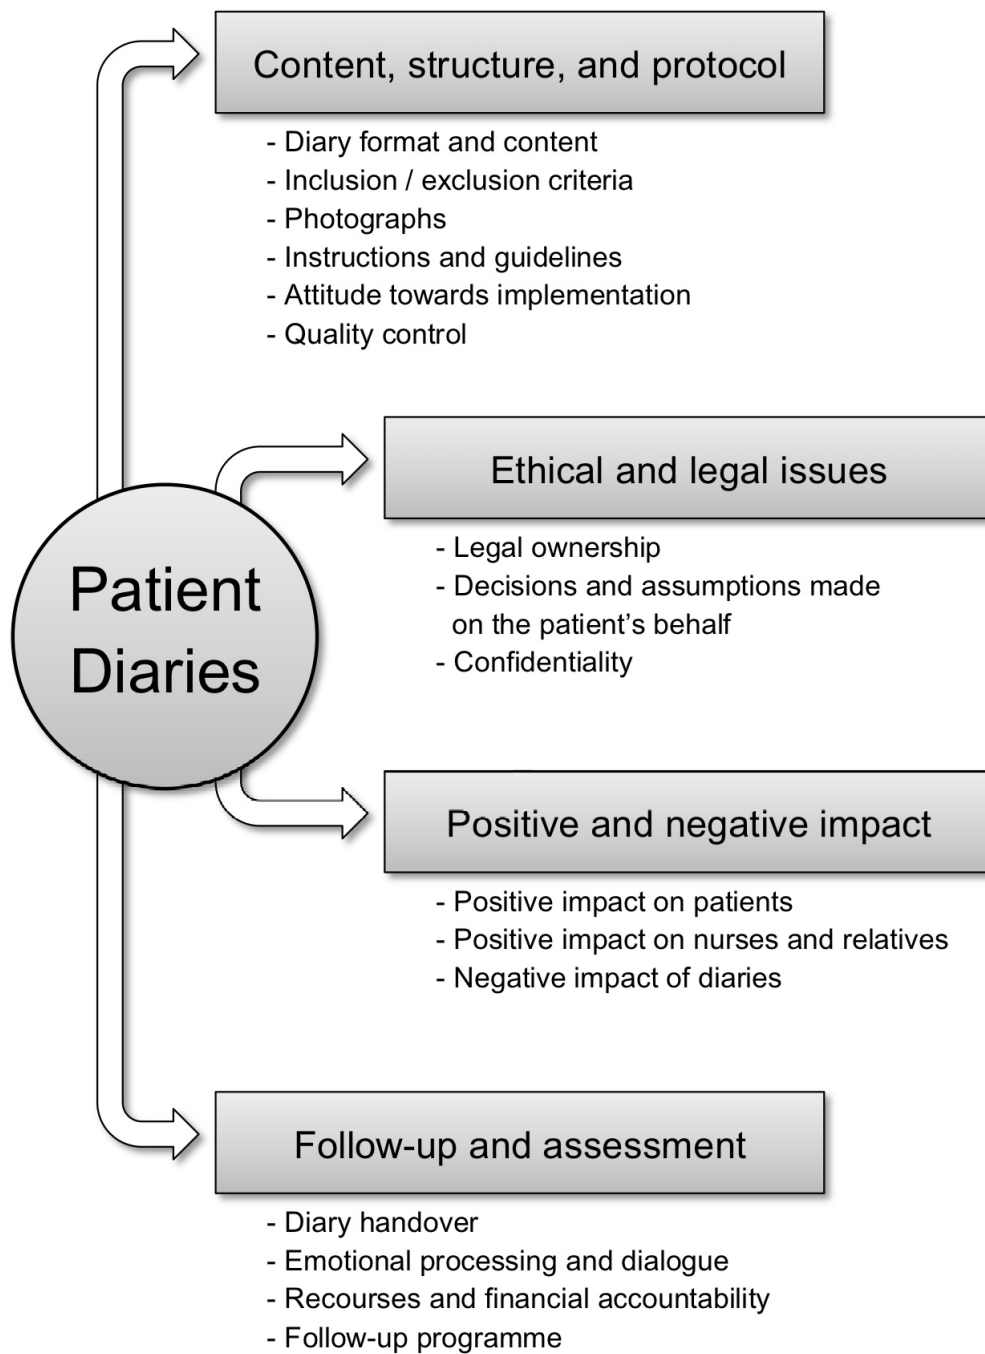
Patient Diaries

Content, structure, and protocol

- Diary format and content
- Inclusion / exclusion criteria
- Photographs
- Instructions and guidelines
- Attitude towards implementation
- Quality control

Ethical and legal issues

- Legal ownership
- Decisions and assumptions made on the patient's behalf
- Confidentiality

Positive and negative impact

- Positive impact on patients
- Positive impact on nurses and relatives
- Negative impact of diaries

Follow-up and assessment

- Diary handover
- Emotional processing and dialogue
- Recourses and financial accountability
- Follow-up programme